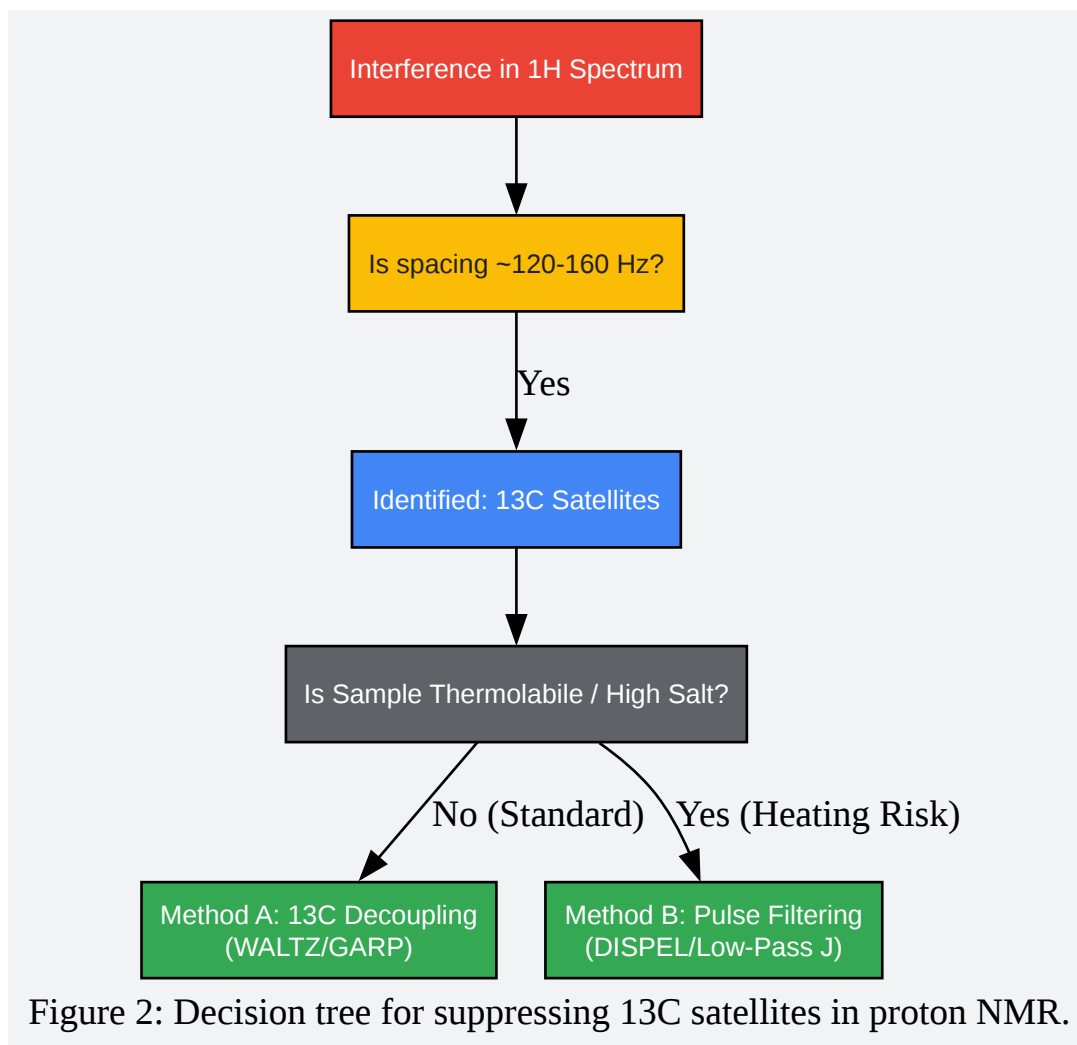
Interference in 1H Spectrum

Is spacing ~120-160 Hz?

Yes

Identified: 13C Satellites

Is Sample Thermolabile / High Salt?

No (Standard)

Yes (Heating Risk)

Method A: 13C Decoupling (WALTZ/GARP)

Method B: Pulse Filtering (DISPEL/Low-Pass J)

Figure 2: Decision tree for suppressing 13C satellites in proton NMR.